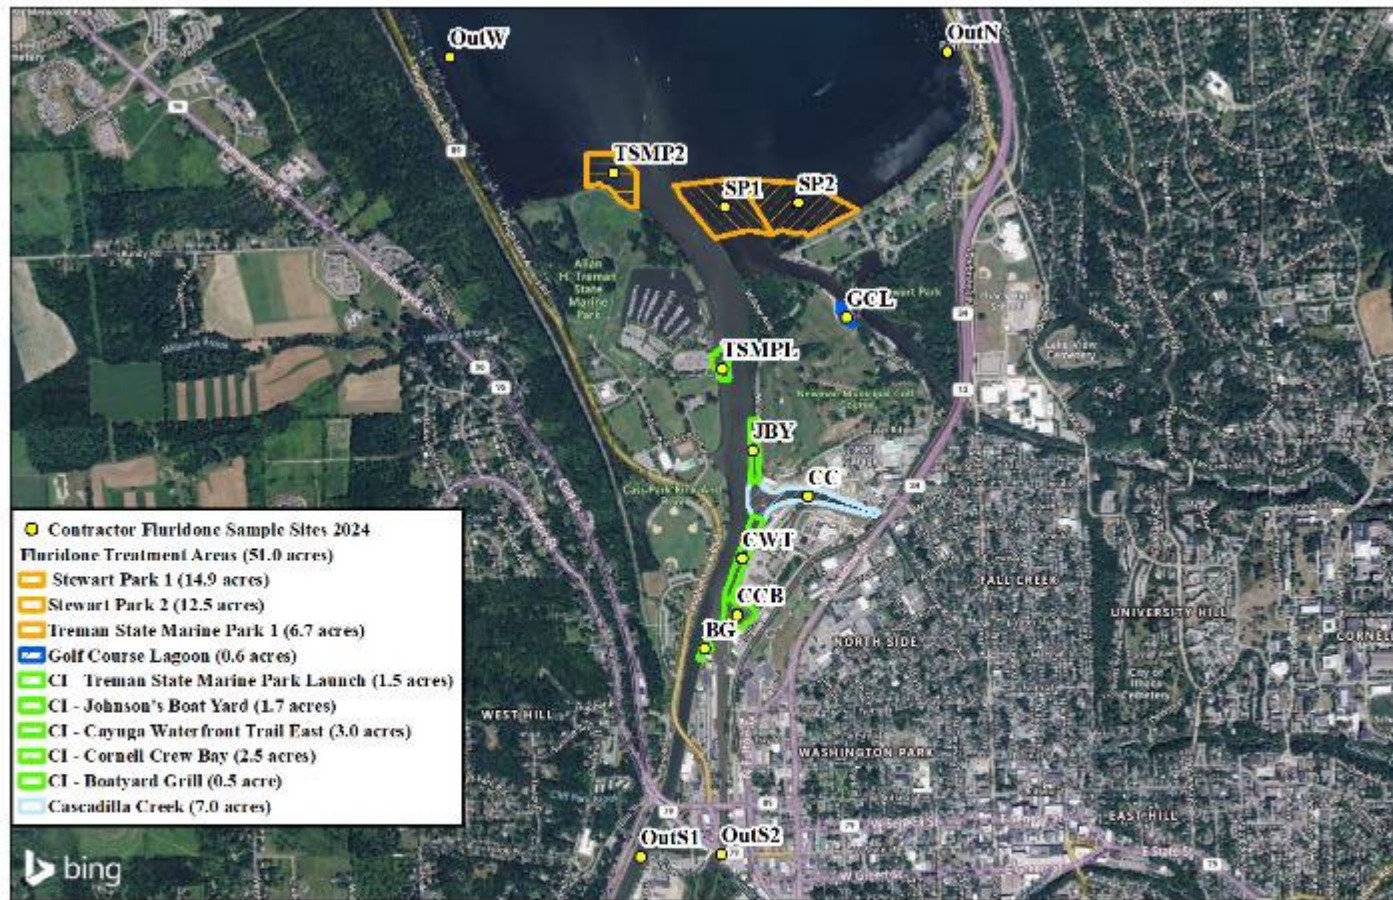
OutW
OutN
TSMP2
SP1
SP2
Allan H. Treman State Marine Park
GCL
Stewart Park
TSMPL
Lake View Cemetery
Newman Municipal Golf Course
JBY
CC
Cass Park Rink
CWT
CCB
BG
FALL CREEK
UNIVERSITY HILL
CORNELL
NORTH SIDE
City of Ithaca Cemetery
WEST HILL
WASHINGTON PARK
EAST HILL
OutS1
OutS2

Contractor Fluridone Sample Sites 2024
Fluridone Treatment Areas (51.0 acres)
Stewart Park 1 (14.9 acres)
Stewart Park 2 (12.5 acres)
Treman State Marine Park 1 (6.7 acres)
Golf Course Lagoon (0.6 acres)
CI Treman State Marine Park Launch (1.5 acres)
CI - Johnson's Boat Yard (1.7 acres)
CI - Cayuga Waterfront Trail East (3.0 acres)
CI - Cornell Crew Bay (2.5 acres)
CI - Boatyard Grill (0.5 acre)
Cascadilla Creek (7.0 acres)

bing